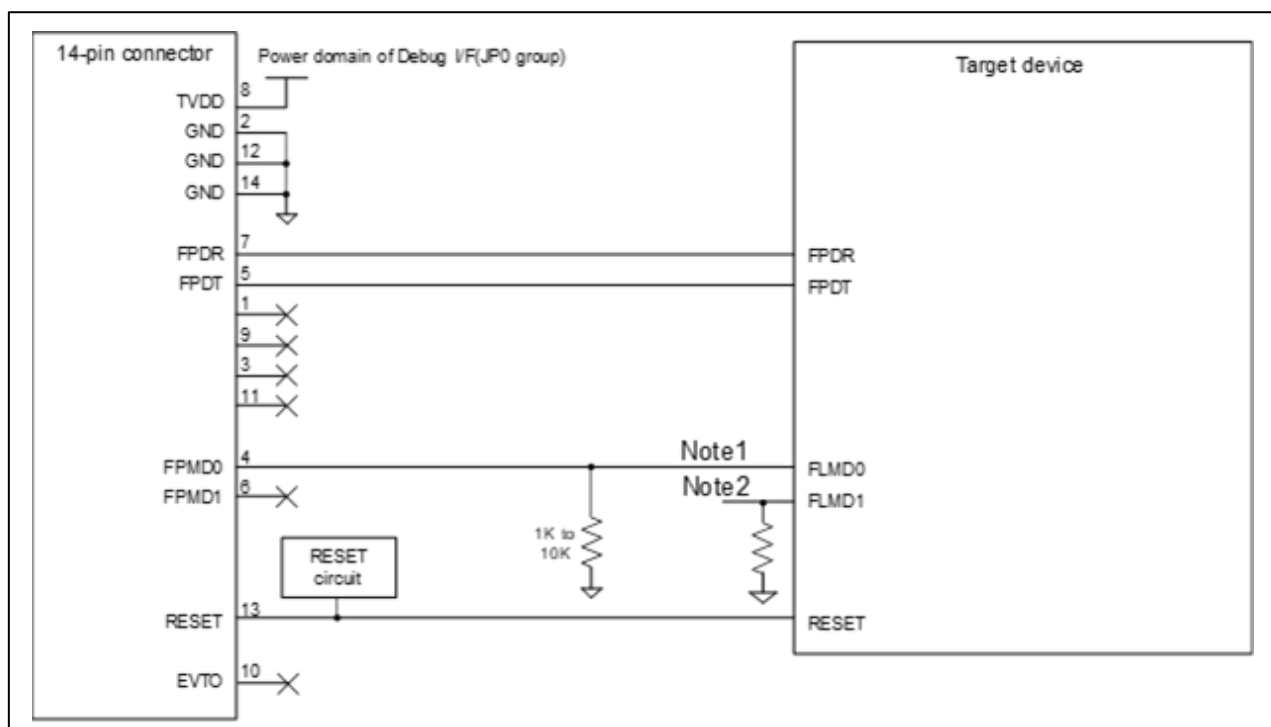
14-pin connector

Power domain of Debug I/F(JP0 group)

Target device

TVDD 8
GND 2
GND 12
GND 14
FPDR 7
FPDT 5
1
9
3
11
FPMD0 4
FPMD1 6
RESET 13
EVTO 10

FPDR
FPDT

Note1
FLMD0
Note2
FLMD1

1K to 10K

RESET circuit

RESET